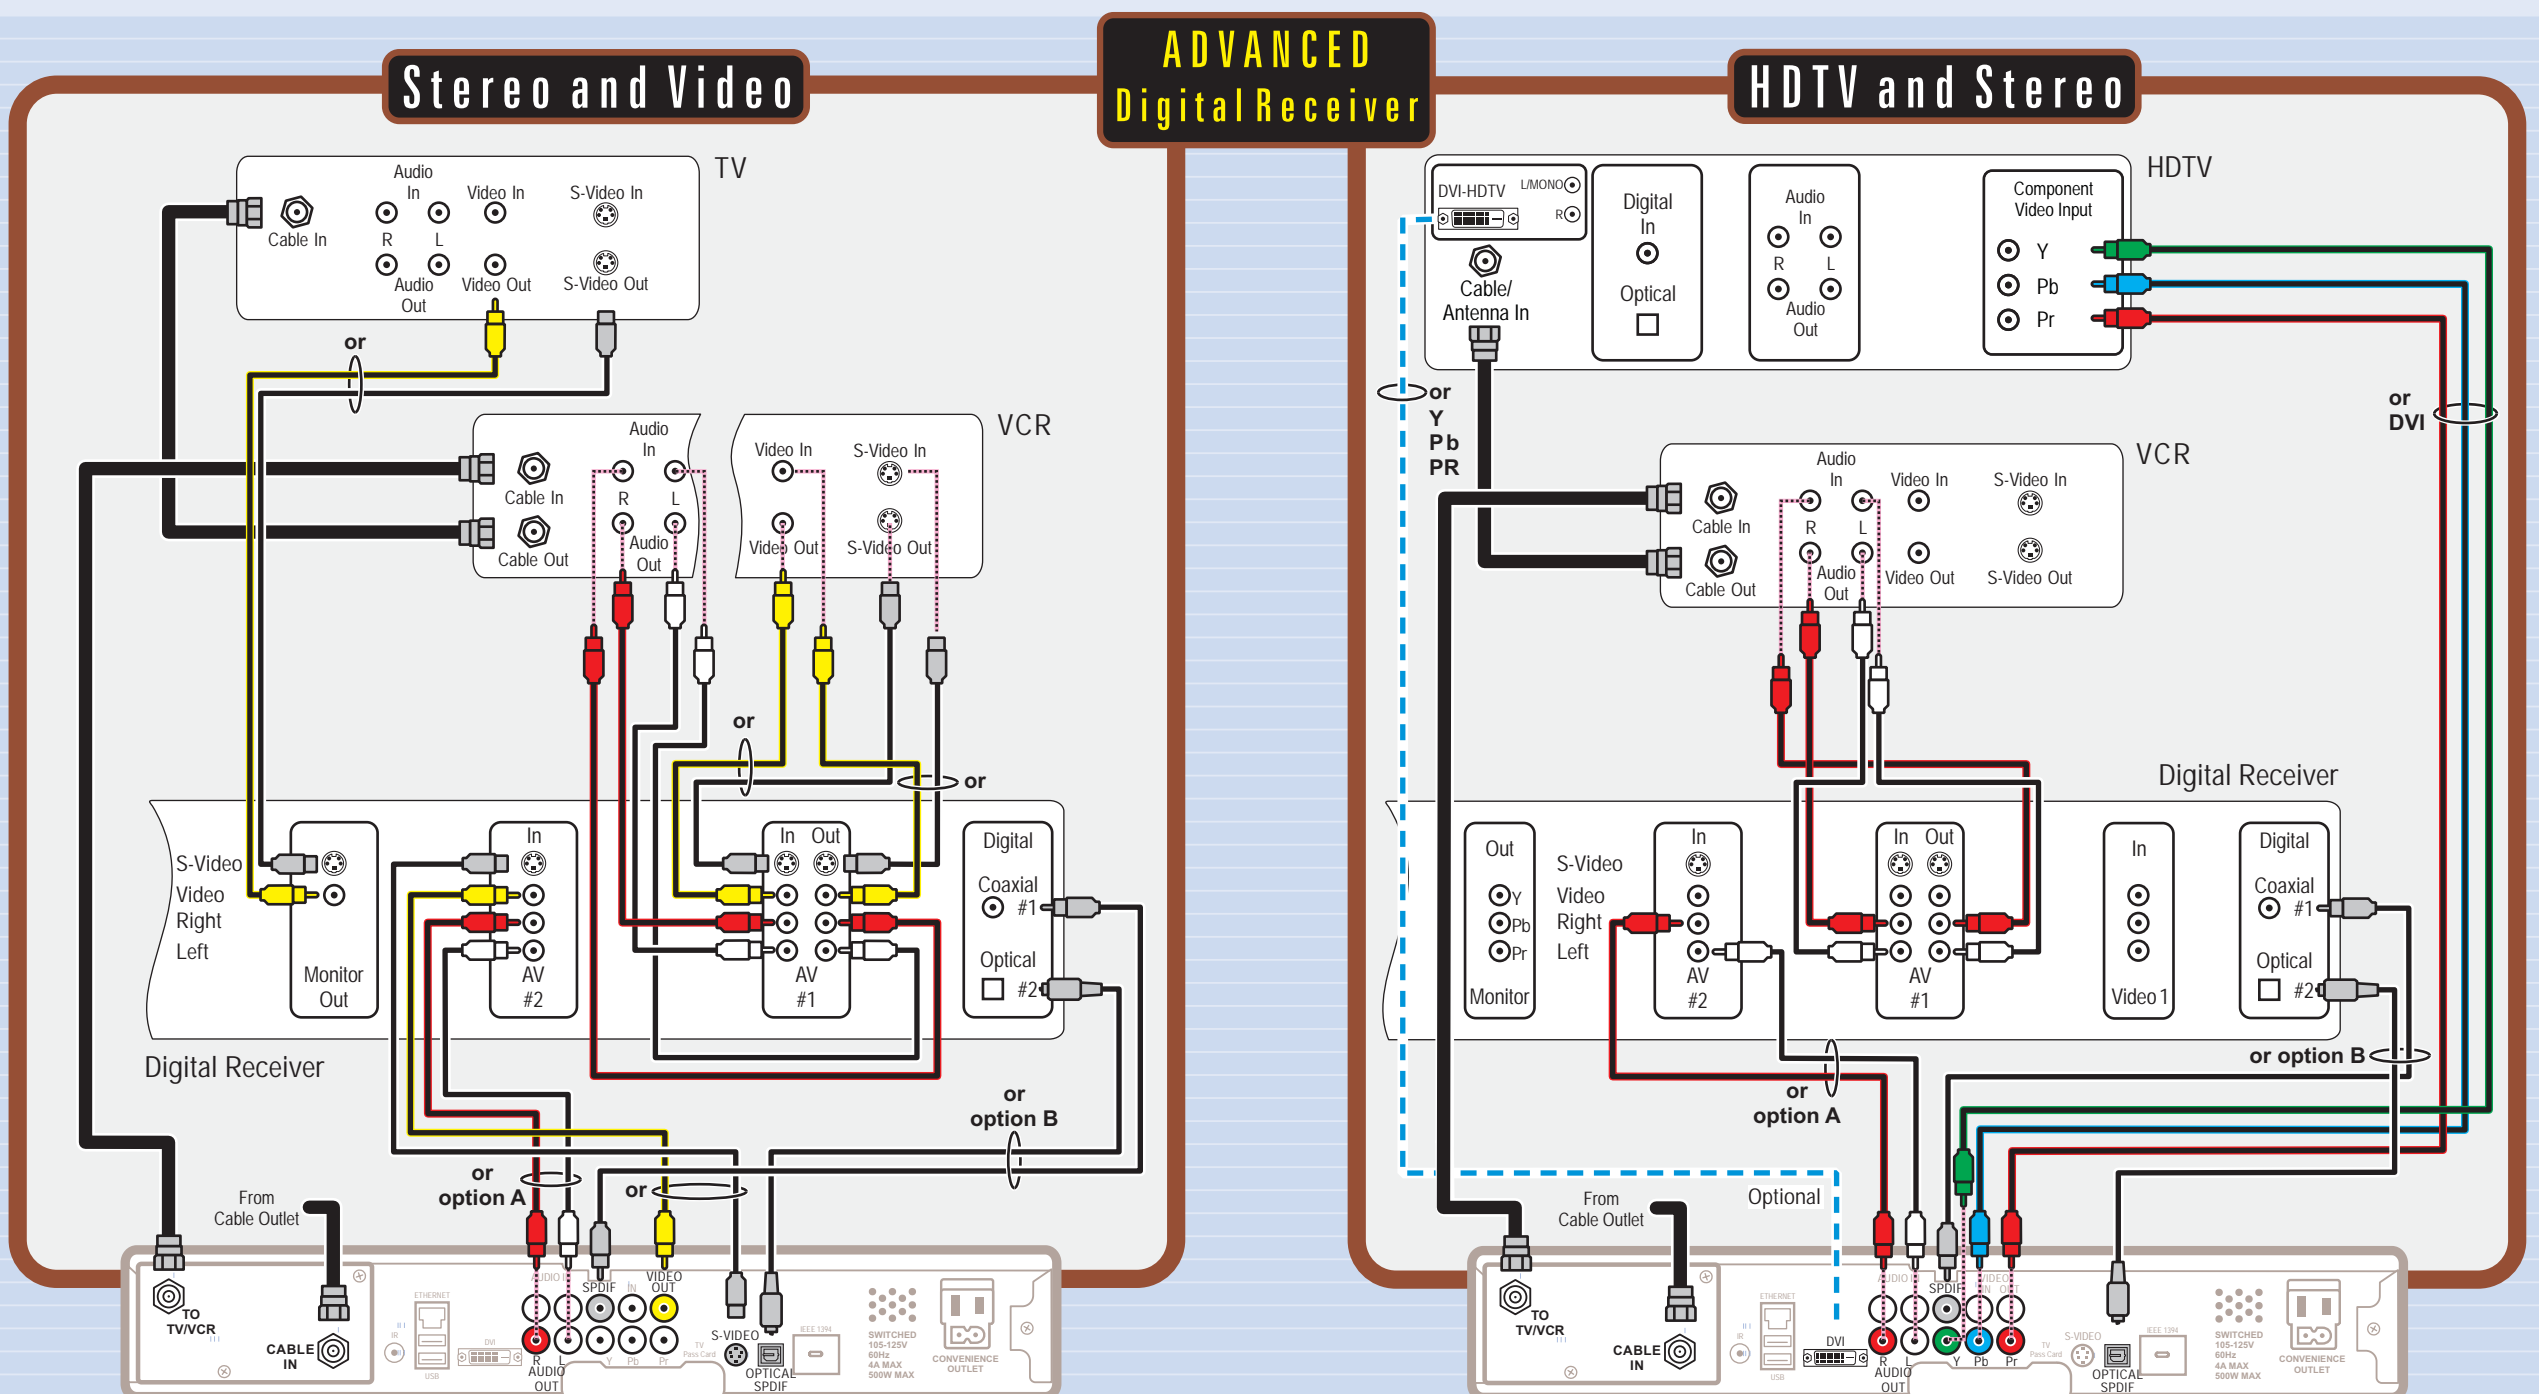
ADVANCED
Digital Receiver

Stereo and Video

TV
Audio In
R L
Audio Out
Cable In
Video In
Video Out
S-Video In
S-Video Out

or

VCR
Cable In
Cable Out
Audio In
R L
Audio Out
Video In
Video Out
S-Video In
S-Video Out

or
or

S-Video
Video
Right
Left
Monitor Out
In
AV #2
In Out
AV #1
Digital
Coaxial #1
Optical #2
Digital Receiver

or option B
or option A
or

From Cable Outlet
TO TV/VCR
CABLE IN
ETHERNET
USB
DVI
AUDIO
SPDIF
IN
VIDEO OUT
R L
AUDIO OUT
Y Pb Pr
S-VIDEO
OPTICAL SPDIF
IEEE 1394
SWITCHED 105-125V 60Hz 4A MAX 500W MAX
CONVENIENCE OUTLET

HDTV and Stereo

HDTV
DVI-HDTV
L/MONO
R
Cable/ Antenna In
Digital In
Optical
Audio In
R L
Audio Out
Component Video Input
Y
Pb
Pr

or
Y
Pb
PR

or
DVI

VCR
Cable In
Cable Out
Audio In
R L
Audio Out
Video In
Video Out
S-Video In
S-Video Out

Digital Receiver
Out
Y
Pb
Pr
Monitor
S-Video
Video
Right
Left
In
AV #2
In Out
AV #1
In
Video 1
Digital
Coaxial #1
Optical #2

or option B
or option A
Optional
From Cable Outlet
TO TV/VCR
CABLE IN
ETHERNET
USB
DVI
AUDIO
SPDIF
VIDEO IN OUT
R L
AUDIO OUT
Y Pb Pr
S-VIDEO
OPTICAL SPDIF
IEEE 1394
SWITCHED 105-125V 60Hz 4A MAX 500W MAX
CONVENIENCE OUTLET